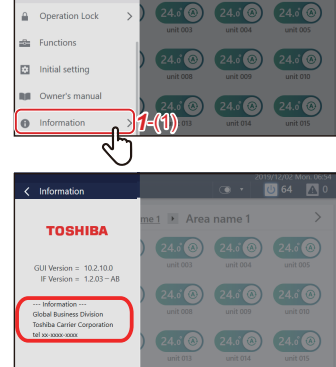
Operation Lock >
Functions
Initial setting
Owner's manual
Information >
1-(1)
24.0 unit 003
24.0 unit 004
24.0 unit 005
24.0 unit 008
24.0 unit 009
24.0 unit 010
24.0 unit 013
24.0 unit 014
24.0 unit 015

< Information
2019/12/02 Mon. 06:54
64
0
me 1 > Area name 1 >
TOSHIBA
GUI Version = 10.2.10.0
IF Version = 1.2.03 – AB
--- Information ---
Global Business Division
Toshiba Carrier Corporation
tel xx-xxxx-xxxx
24.0 unit 003
24.0 unit 004
24.0 unit 005
24.0 unit 008
24.0 unit 009
24.0 unit 010
24.0 unit 013
24.0 unit 014
24.0 unit 015